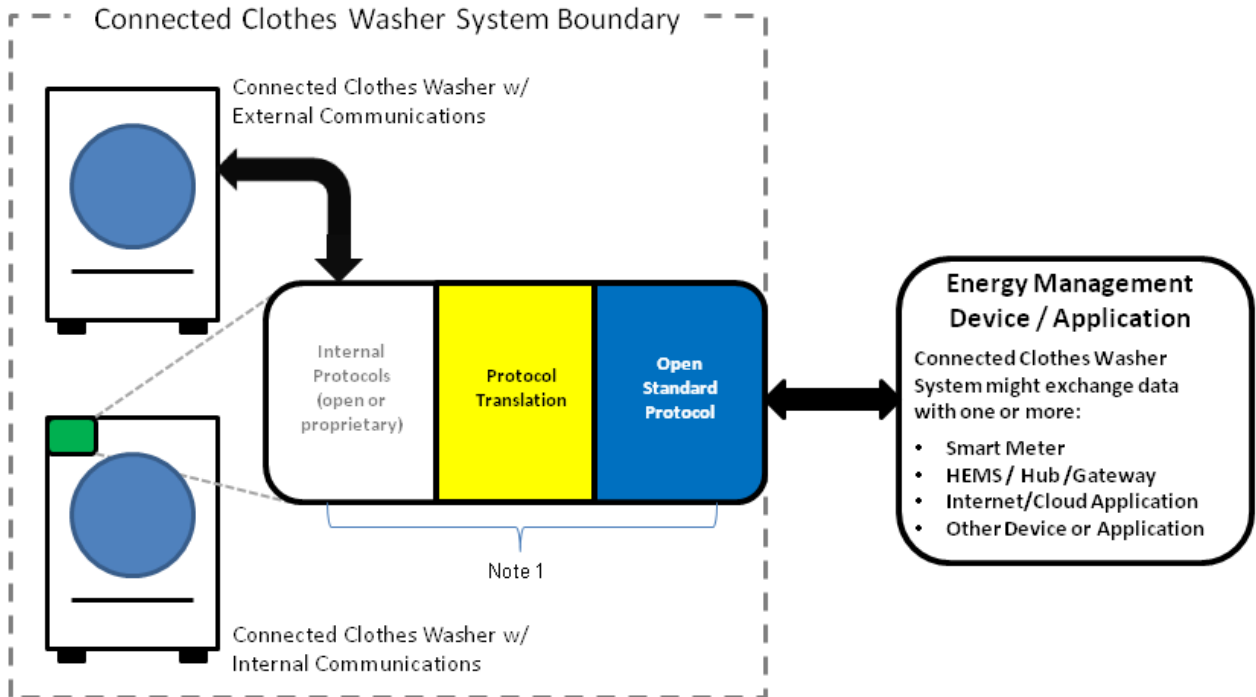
Connected Clothes Washer System Boundary

Connected Clothes Washer w/ External Communications

Internal Protocols (open or proprietary)

Protocol Translation

Open Standard Protocol

Note 1

Connected Clothes Washer w/ Internal Communications

Energy Management Device / Application

Connected Clothes Washer System might exchange data with one or more:

- Smart Meter
- HEMS / Hub /Gateway
- Internet/Cloud Application
- Other Device or Application